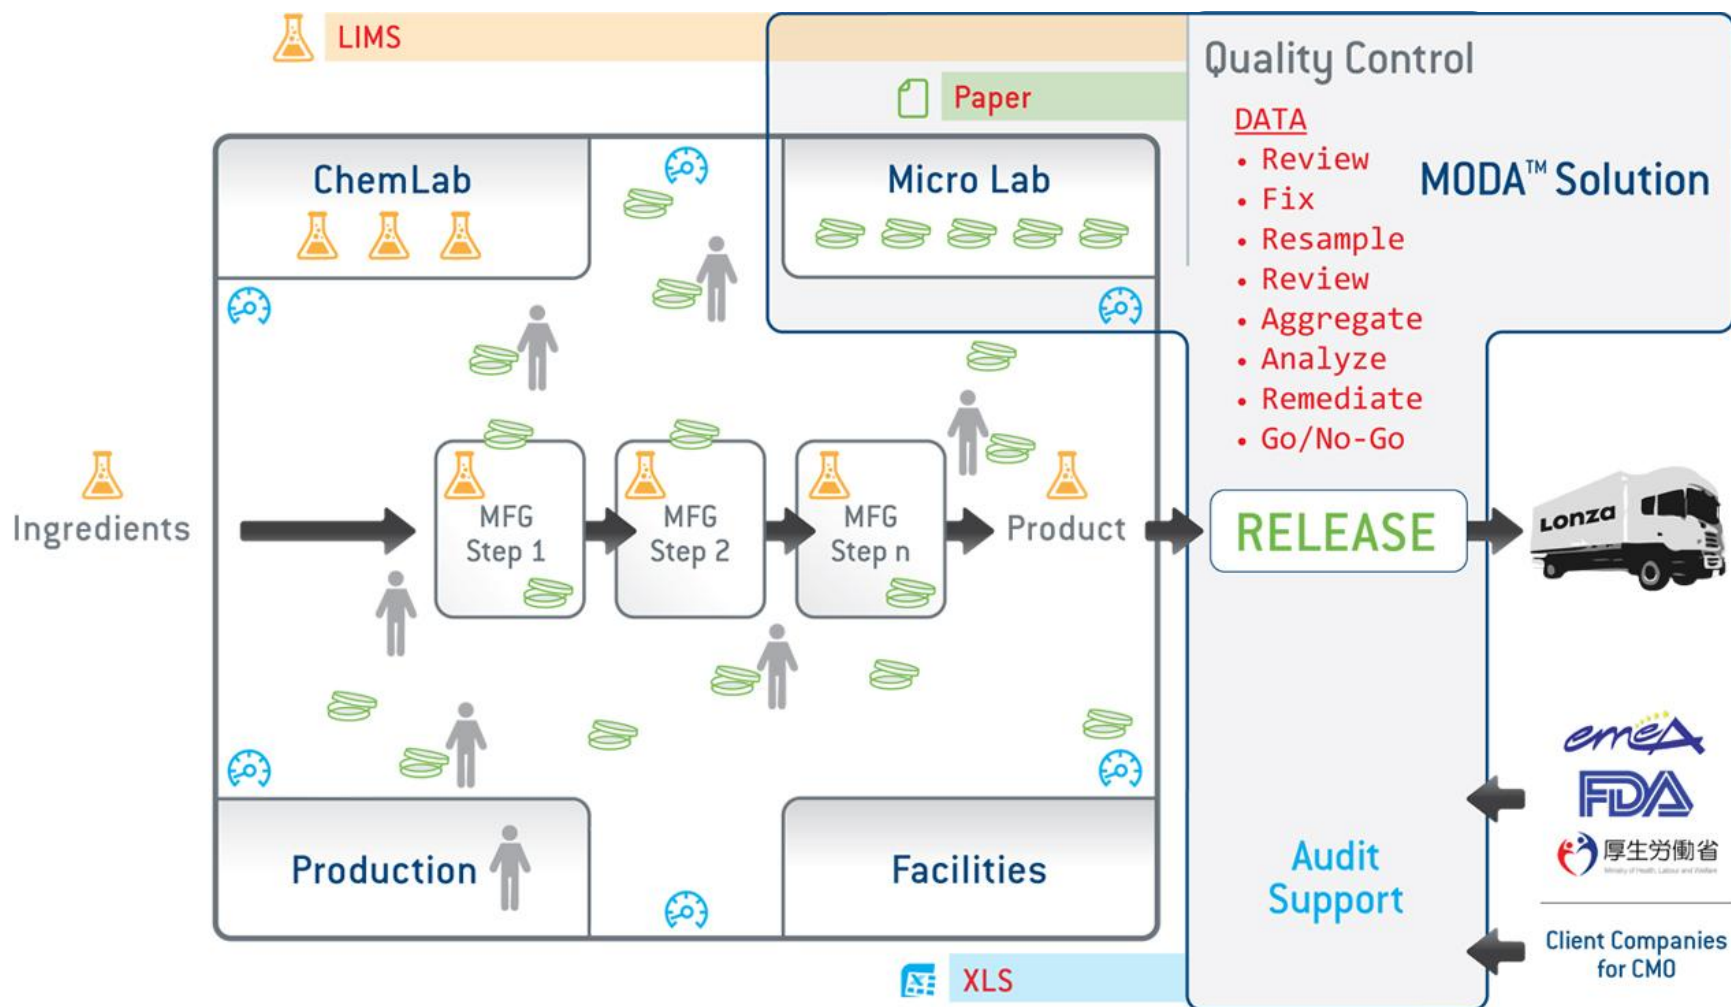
LIMS

Paper

Quality Control

DATA
• Review
• Fix
• Resample
• Review
• Aggregate
• Analyze
• Remediate
• Go/No-Go

MODA™ Solution

ChemLab

Micro Lab

Ingredients

MFG Step 1

MFG Step 2

MFG Step n

Product

RELEASE

Lonza

emea

FDA

厚生労働省

Production

Facilities

Audit Support

Client Companies for CMO

XLS